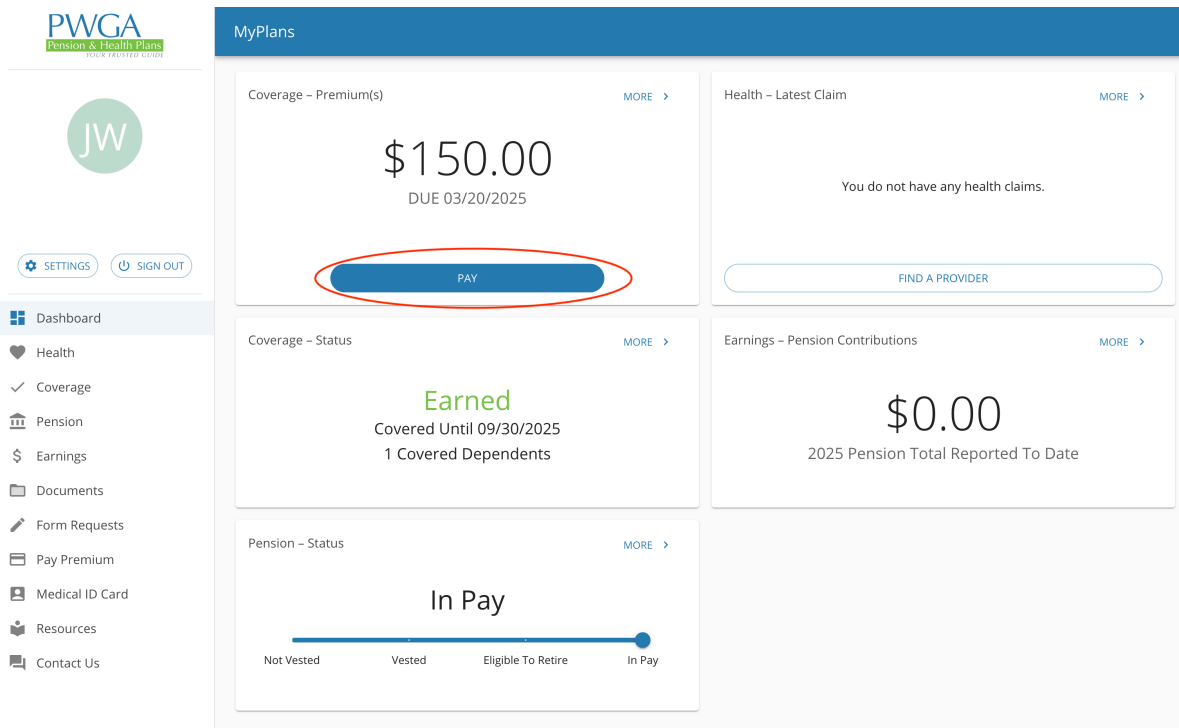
PWGA
Pension & Health Plans
YOUR TRUSTED GUIDE

JW

SETTINGS
SIGN OUT

Dashboard
Health
Coverage
Pension
Earnings
Documents
Form Requests
Pay Premium
Medical ID Card
Resources
Contact Us

MyPlans

Coverage – Premium(s)
MORE

$150.00
DUE 03/20/2025

PAY

Health – Latest Claim
MORE

You do not have any health claims.

FIND A PROVIDER

Coverage – Status
MORE

Earned
Covered Until 09/30/2025
1 Covered Dependents

Earnings – Pension Contributions
MORE

$0.00
2025 Pension Total Reported To Date

Pension – Status
MORE

In Pay

Not Vested
Vested
Eligible To Retire
In Pay